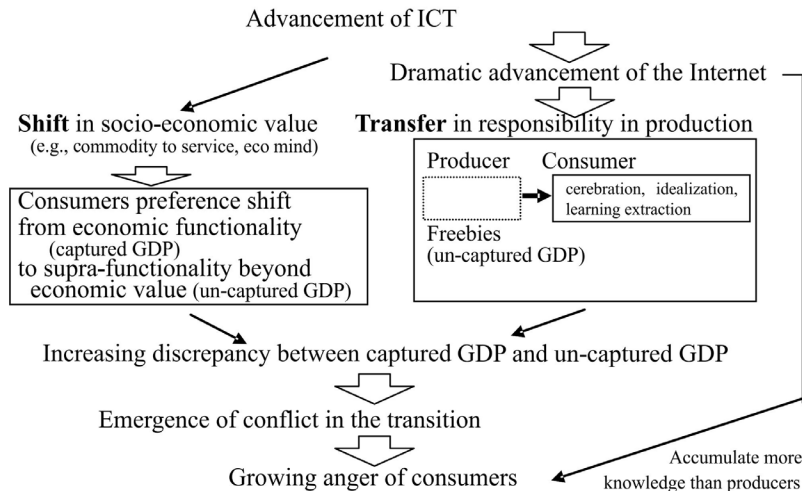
Advancement of ICT

Dramatic advancement of the Internet

**Shift** in socio-economic value
(e.g., commodity to service, eco mind)

**Transfer** in responsibility in production

Producer

Consumer

cerebration, idealization, learning extraction

Freebies
(un-captured GDP)

Consumers preference shift from economic functionality
(captured GDP)
to supra-functionality beyond economic value (un-captured GDP)

Increasing discrepancy between captured GDP and un-captured GDP

Emergence of conflict in the transition

Growing anger of consumers

Accumulate more knowledge than producers